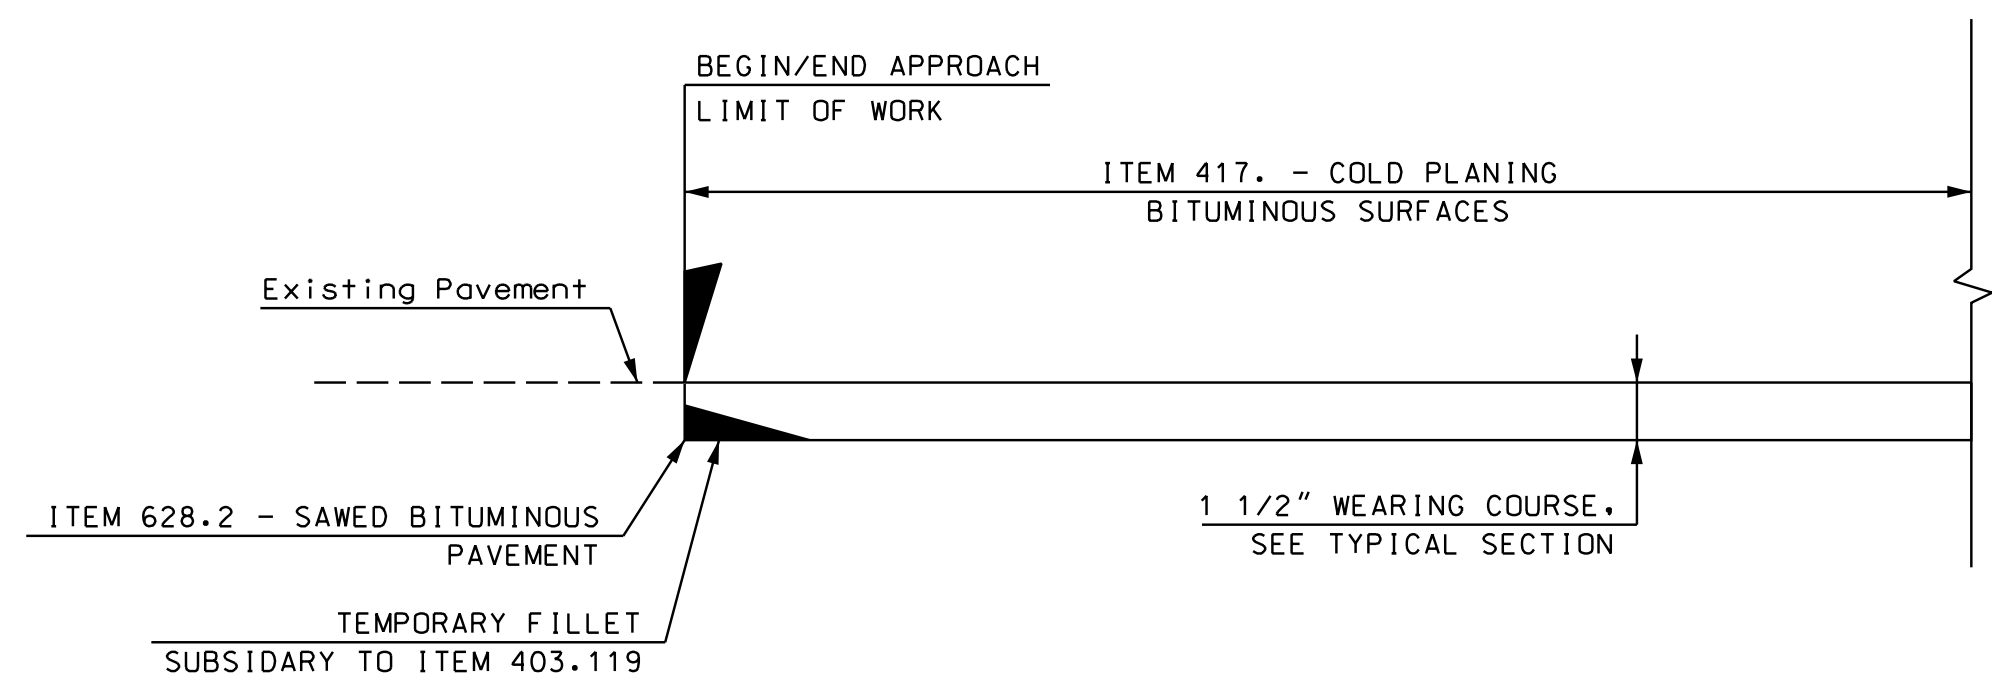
BEGIN/END APPROACH
LIMIT OF WORK

ITEM 417. - COLD PLANING
BITUMINOUS SURFACES

Existing Pavement

ITEM 628.2 - SAWED BITUMINOUS
PAVEMENT

1 1/2" WEARING COURSE.
SEE TYPICAL SECTION

TEMPORARY FILLET
SUBSIDARY TO ITEM 403.119